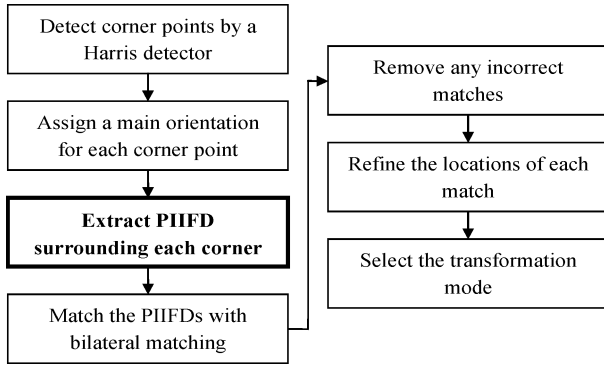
Detect corner points by a Harris detector

Assign a main orientation for each corner point

**Extract PIIFD surrounding each corner**

Match the PIIFDs with bilateral matching

Remove any incorrect matches

Refine the locations of each match

Select the transformation mode